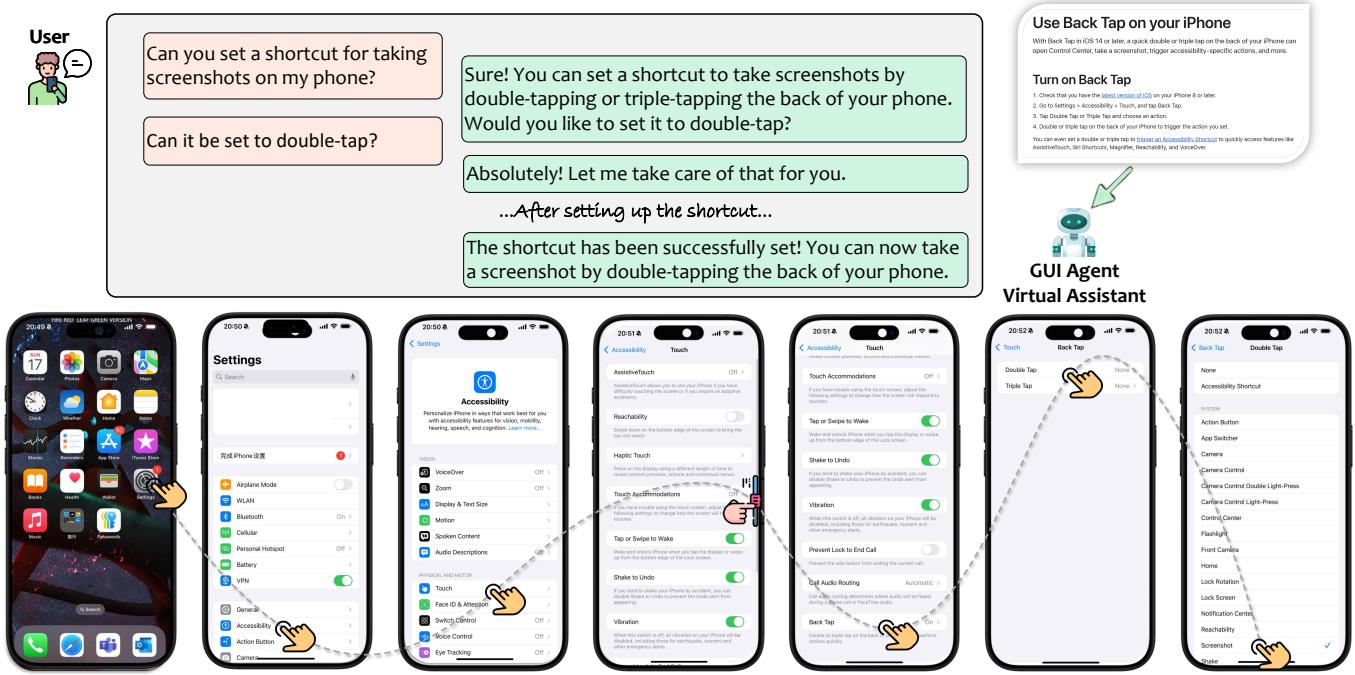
User

Can you set a shortcut for taking screenshots on my phone?

Sure! You can set a shortcut to take screenshots by double-tapping or triple-tapping the back of your phone. Would you like to set it to double-tap?

Can it be set to double-tap?

Absolutely! Let me take care of that for you.

...After setting up the shortcut...

The shortcut has been successfully set! You can now take a screenshot by double-tapping the back of your phone.

Use Back Tap on your iPhone

With Back Tap in iOS 14 or later, a quick double or triple tap on the back of your iPhone can open Control Center, take a screenshot, trigger accessibility-specific actions, and more.

Turn on Back Tap

1. Check that you have the latest version of iOS on your iPhone 8 or later.
2. Go to Settings > Accessibility > Touch, and tap Back Tap.
3. Tap Double Tap or Triple Tap and choose an action.
4. Double or triple tap on the back of your iPhone to trigger the action you set.

You can even set a double or triple tap to trigger an Accessibility Shortcut to quickly access features like AssistiveTouch, Siri Shortcuts, Magnifier, Reachability, and VoiceOver.

GUI Agent
Virtual Assistant

20:49
Calendar Photos Camera Maps
Clock Weather Home Notes
Stocks Reminders App Store iTunes Store
Books Health Wallet Settings
Music Passwords
Search

20:50
Settings
Search
完成 iPhone 设置
Airplane Mode
WLAN
Bluetooth On
Cellular
Personal Hotspot Off
Battery
VPN
General
Accessibility
Action Button
Camera

20:50
Settings
Accessibility
Personalize iPhone in ways that work best for you with accessibility features for vision, mobility, hearing, speech, and cognition. Learn more...
VISION
VoiceOver Off
Zoom Off
Display & Text Size
Motion
Spoken Content
Audio Descriptions Off
PHYSICAL AND MOTOR
Touch
Face ID & Attention
Switch Control Off
Voice Control Off
Eye Tracking Off

20:51
Accessibility Touch
AssistiveTouch Off
Reachability
Haptic Touch
Touch Accommodations Off
Tap or Swipe to Wake
Shake to Undo
Vibration

20:51
Accessibility Touch
Touch Accommodations Off
Tap or Swipe to Wake
Shake to Undo
Vibration
Prevent Lock to End Call
Call Audio Routing Automatic
Back Tap On

20:52
Touch Back Tap
Double Tap None
Triple Tap None

20:52
Back Tap Double Tap
None
Accessibility Shortcut
SYSTEM
Action Button
App Switcher
Camera
Camera Control
Camera Control Double Light-Press
Camera Control Light-Press
Control Center
Flashlight
Front Camera
Home
Lock Rotation
Lock Screen
Notification Center
Reachability
Screenshot
Shake